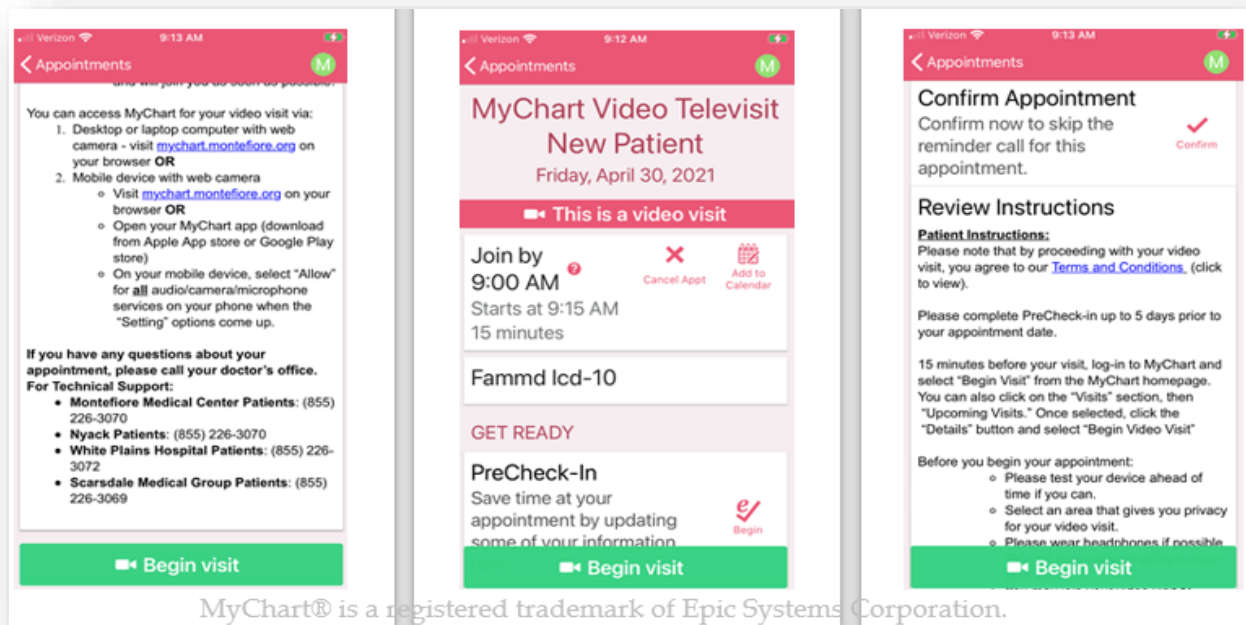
Verizon 9:13 AM
Appointments
M
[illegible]

You can access MyChart for your video visit via:
1. Desktop or laptop computer with web camera - visit mychart.montefiore.org on your browser OR
2. Mobile device with web camera
◦ Visit mychart.montefiore.org on your browser OR
◦ Open your MyChart app (download from Apple App store or Google Play store)
◦ On your mobile device, select "Allow" for all audio/camera/microphone services on your phone when the "Setting" options come up.

If you have any questions about your appointment, please call your doctor's office.
For Technical Support:
• Montefiore Medical Center Patients: (855) 226-3070
• Nyack Patients: (855) 226-3070
• White Plains Hospital Patients: (855) 226-3072
• Scarsdale Medical Group Patients: (855) 226-3069

Begin visit

Verizon 9:12 AM
Appointments
M
MyChart Video Televisit New Patient
Friday, April 30, 2021
This is a video visit
Join by 9:00 AM
Cancel Appt
Add to Calendar
Starts at 9:15 AM
15 minutes
Fammd Icd-10
GET READY
PreCheck-In
Save time at your appointment by updating some of your information
Begin
Begin visit

Verizon 9:13 AM
Appointments
M
Confirm Appointment
Confirm now to skip the reminder call for this appointment.
Confirm
Review Instructions
Patient Instructions:
Please note that by proceeding with your video visit, you agree to our Terms and Conditions (click to view).

Please complete PreCheck-in up to 5 days prior to your appointment date.

15 minutes before your visit, log-in to MyChart and select "Begin Visit" from the MyChart homepage. You can also click on the "Visits" section, then "Upcoming Visits." Once selected, click the "Details" button and select "Begin Video Visit"

Before you begin your appointment:
◦ Please test your device ahead of time if you can.
◦ Select an area that gives you privacy for your video visit.
◦ Please wear headphones if possible
Begin visit

MyChart® is a registered trademark of Epic Systems Corporation.